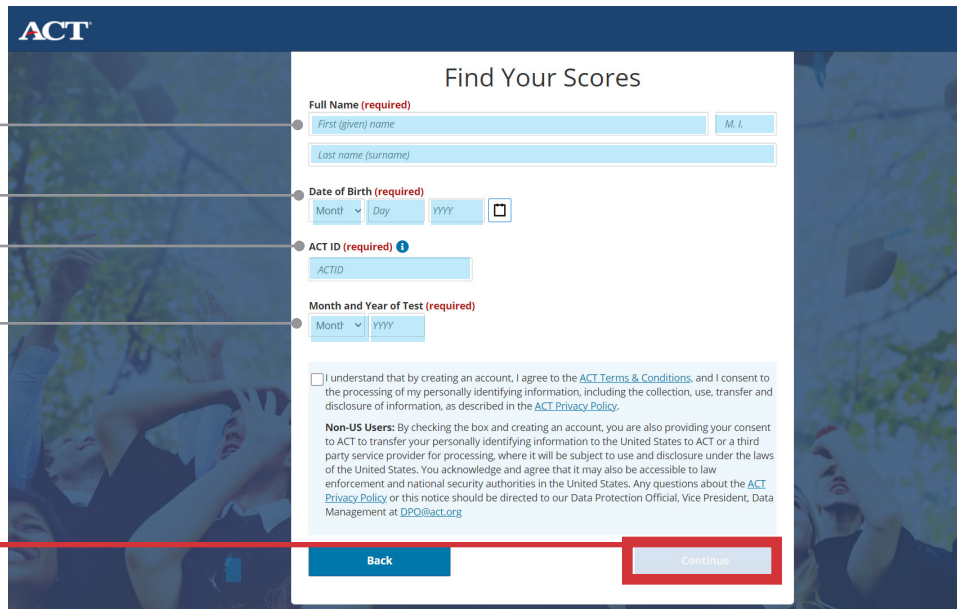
ACT

Find Your Scores

Full Name (required)

First (given) name

M. I.

Last name (surname)

Date of Birth (required)

Month

Day

YYYY

ACT ID (required)

ACTID

Month and Year of Test (required)

Month

YYYY

I understand that by creating an account, I agree to the ACT Terms & Conditions, and I consent to the processing of my personally identifying information, including the collection, use, transfer and disclosure of information, as described in the ACT Privacy Policy.

Non-US Users: By checking the box and creating an account, you are also providing your consent to ACT to transfer your personally identifying information to the United States to ACT or a third party service provider for processing, where it will be subject to use and disclosure under the laws of the United States. You acknowledge and agree that it may also be accessible to law enforcement and national security authorities in the United States. Any questions about the ACT Privacy Policy or this notice should be directed to our Data Protection Official, Vice President, Data Management at DPO@act.org

Back

Continue